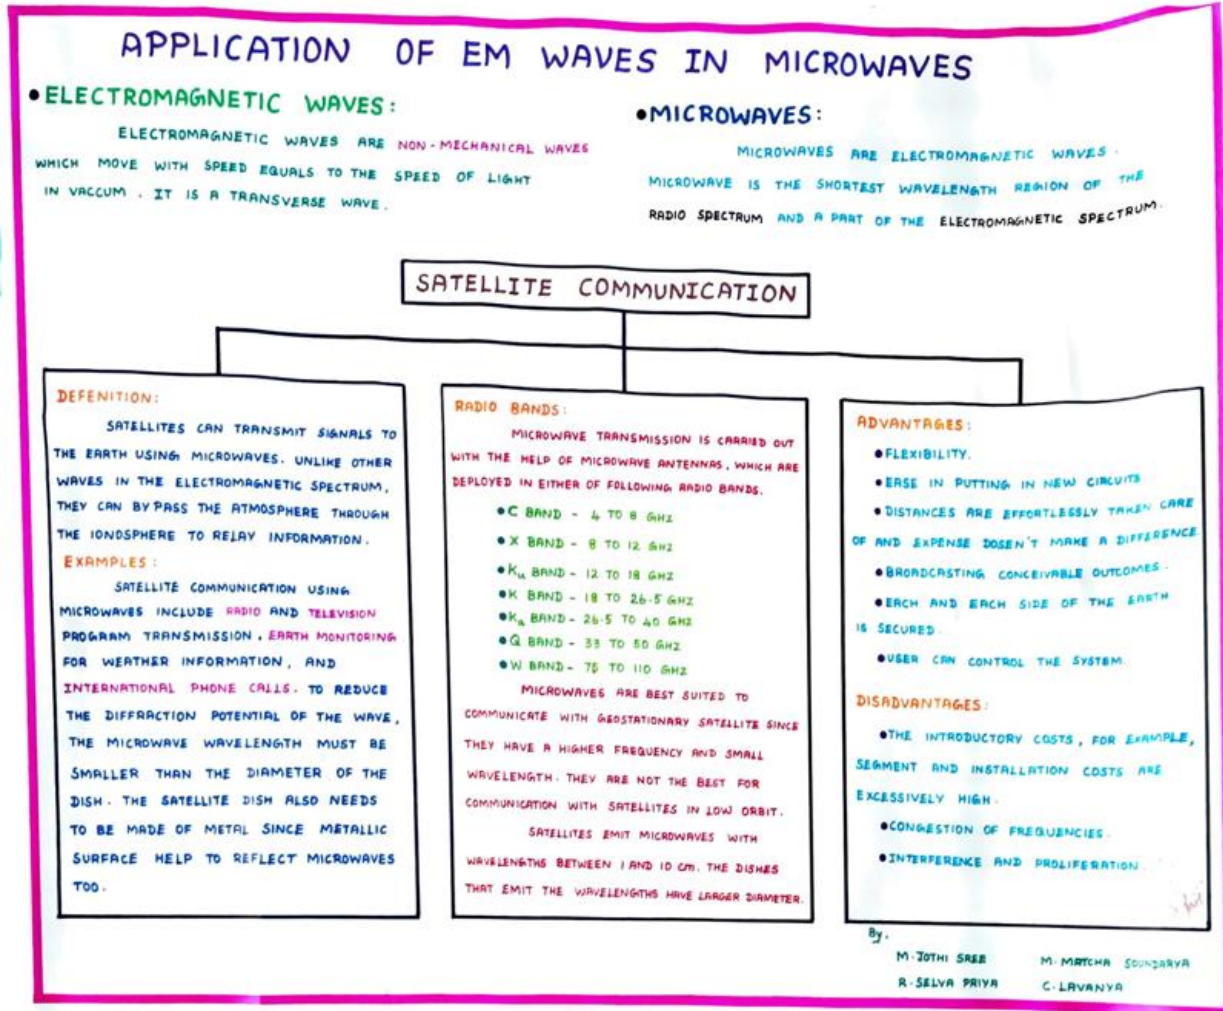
APPLICATION OF EM WAVES IN MICROWAVES

• ELECTROMAGNETIC WAVES:

ELECTROMAGNETIC WAVES ARE NON-MECHANICAL WAVES WHICH MOVE WITH SPEED EQUALS TO THE SPEED OF LIGHT IN VACCUM. IT IS A TRANSVERSE WAVE.

• MICROWAVES:

MICROWAVES ARE ELECTROMAGNETIC WAVES. MICROWAVE IS THE SHORTEST WAVELENGTH REGION OF THE RADIO SPECTRUM AND A PART OF THE ELECTROMAGNETIC SPECTRUM.

SATELLITE COMMUNICATION

DEFENITION:

SATELLITES CAN TRANSMIT SIGNALS TO THE EARTH USING MICROWAVES. UNLIKE OTHER WAVES IN THE ELECTROMAGNETIC SPECTRUM, THEY CAN BY PASS THE ATMOSPHERE THROUGH THE IONOSPHERE TO RELAY INFORMATION.

EXAMPLES:

SATELLITE COMMUNICATION USING MICROWAVES INCLUDE RADIO AND TELEVISION PROGRAM TRANSMISSION, EARTH MONITORING FOR WEATHER INFORMATION, AND INTERNATIONAL PHONE CALLS. TO REDUCE THE DIFFRACTION POTENTIAL OF THE WAVE, THE MICROWAVE WAVELENGTH MUST BE SMALLER THAN THE DIAMETER OF THE DISH. THE SATELLITE DISH ALSO NEEDS TO BE MADE OF METAL SINCE METALLIC SURFACE HELP TO REFLECT MICROWAVES TOO.

RADIO BANDS:

MICROWAVE TRANSMISSION IS CARRIED OUT WITH THE HELP OF MICROWAVE ANTENNAS, WHICH ARE DEPLOYED IN EITHER OF FOLLOWING RADIO BANDS.

• C BAND - 4 TO 8 GHz
• X BAND - 8 TO 12 GHz
• $K_u$ BAND - 12 TO 18 GHz
• K BAND - 18 TO 26.5 GHz
• $K_a$ BAND - 26.5 TO 40 GHz
• Q BAND - 33 TO 50 GHz
• W BAND - 75 TO 110 GHz

MICROWAVES ARE BEST SUITED TO COMMUNICATE WITH GEOSTATIONARY SATELLITE SINCE THEY HAVE A HIGHER FREQUENCY AND SMALL WAVELENGTH. THEY ARE NOT THE BEST FOR COMMUNICATION WITH SATELLITES IN LOW ORBIT.

SATELLITES EMIT MICROWAVES WITH WAVELENGTHS BETWEEN 1 AND 10 cm. THE DISHES THAT EMIT THE WAVELENGTHS HAVE LARGER DIAMETER.

ADVANTAGES:

• FLEXIBILITY.
• EASE IN PUTTING IN NEW CIRCUITS
• DISTANCES ARE EFFORTLESSLY TAKEN CARE OF AND EXPENSE DOSEN'T MAKE A DIFFERENCE
• BROADCASTING CONCEIVABLE OUTCOMES.
• EACH AND EACH SIDE OF THE EARTH IS SECURED.
• USER CAN CONTROL THE SYSTEM.

DISADVANTAGES:

• THE INTRODUCTORY COSTS, FOR EXAMPLE, SEGMENT AND INSTALLATION COSTS ARE EXCESSIVELY HIGH.
• CONGESTION OF FREQUENCIES.
• INTERFERENCE AND PROLIFERATION.

By,
M. JOTHI SREE
R. SELVA PRIYA
M. MATCHA SOUNDARYA
C. LAVANYA